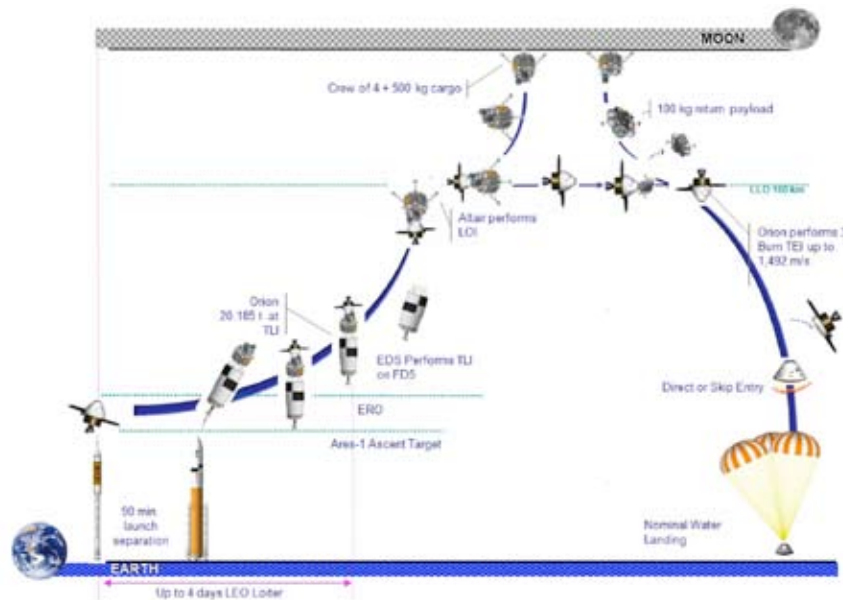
MOON

Crew of 4 + 500 kg cargo

100 kg return payload

LLO 100 km

Altair performs LOI

Orion performs 3 Burn TEI up to 1,492 m/s

Orion 20,185 t. at TLI

EDS Performs TLI on FD5

ERO

Ares-1 Ascent Target

Direct or Skip Entry

50 min. launch separation

Nominal Water Landing

EARTH

Up to 4 days LEO Loiter